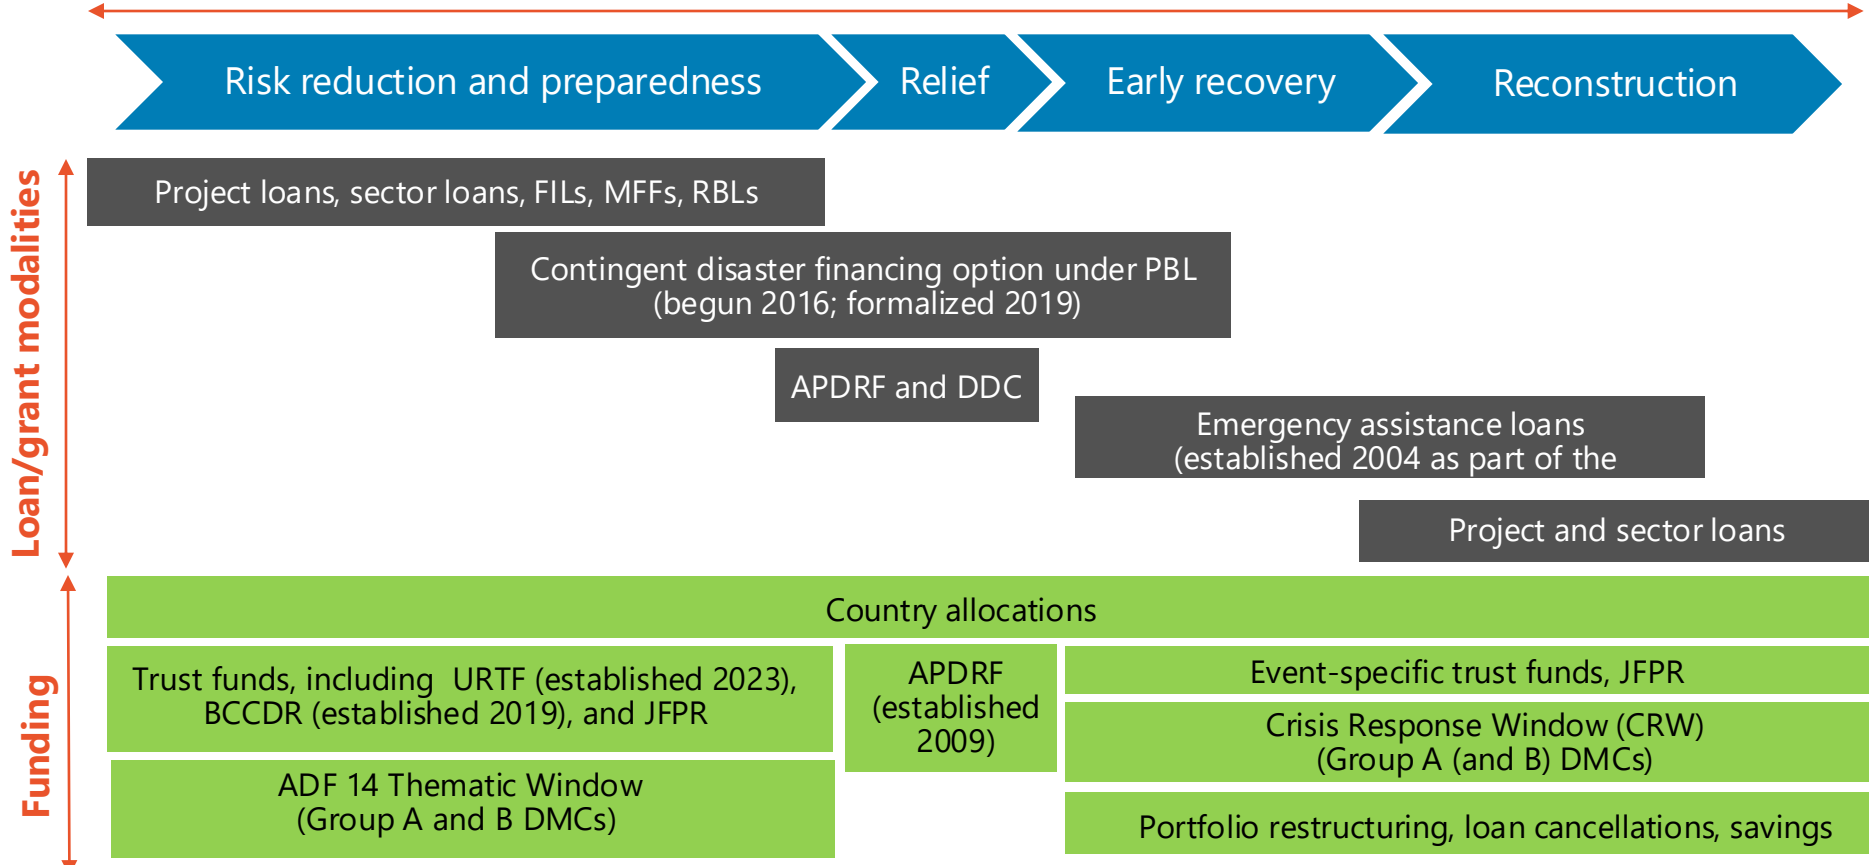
Risk reduction and preparedness

Relief

Early recovery

Reconstruction

Loan/grant modalities

Project loans, sector loans, FILs, MFFs, RBLs

Contingent disaster financing option under PBL (begun 2016; formalized 2019)

APDRF and DDC

Emergency assistance loans (established 2004 as part of the

Project and sector loans

Funding

Country allocations

Trust funds, including URTF (established 2023), BCCDR (established 2019), and JFPR

APDRF (established 2009)

Event-specific trust funds, JFPR

Crisis Response Window (CRW) (Group A (and B) DMCs)

ADF 14 Thematic Window (Group A and B DMCs)

Portfolio restructuring, loan cancellations, savings